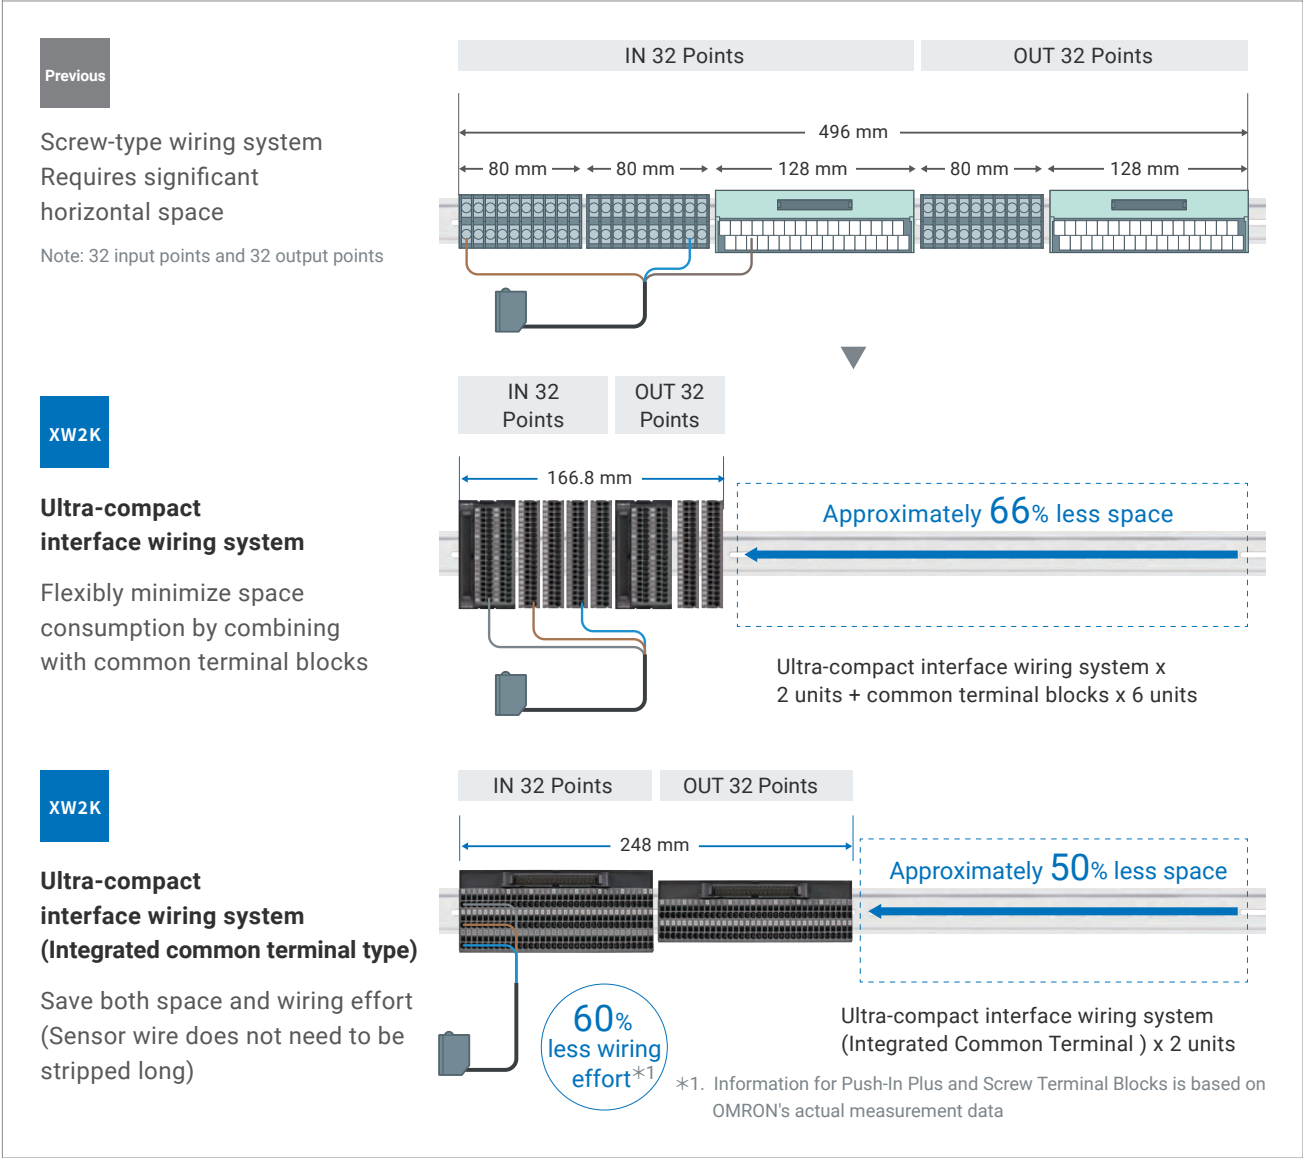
Previous

Screw-type wiring system Requires significant horizontal space

Note: 32 input points and 32 output points

IN 32 Points

OUT 32 Points

496 mm

80 mm

80 mm

128 mm

80 mm

128 mm

XW2K

Ultra-compact interface wiring system

Flexibly minimize space consumption by combining with common terminal blocks

IN 32 Points

OUT 32 Points

166.8 mm

Approximately 66% less space

Ultra-compact interface wiring system x 2 units + common terminal blocks x 6 units

XW2K

Ultra-compact interface wiring system (Integrated common terminal type)

Save both space and wiring effort (Sensor wire does not need to be stripped long)

IN 32 Points

OUT 32 Points

248 mm

Approximately 50% less space

60% less wiring effort*1

Ultra-compact interface wiring system (Integrated Common Terminal ) x 2 units

*1. Information for Push-In Plus and Screw Terminal Blocks is based on OMRON's actual measurement data